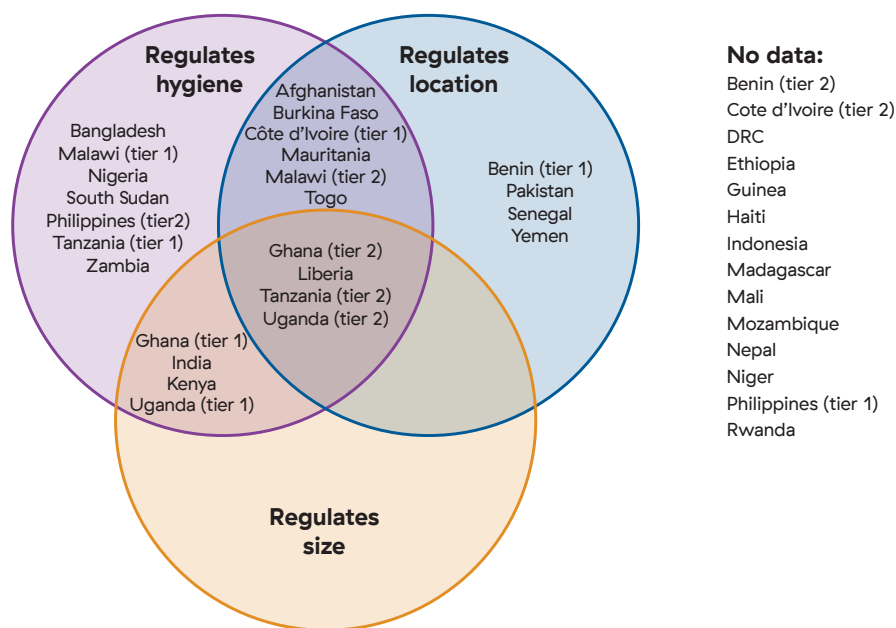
Regulates hygiene

Regulates location

Bangladesh
Malawi (tier 1)
Nigeria
South Sudan
Philippines (tier2)
Tanzania (tier 1)
Zambia

Afghanistan
Burkina Faso
Côte d'Ivoire (tier 1)
Mauritania
Malawi (tier 2)
Togo

Benin (tier 1)
Pakistan
Senegal
Yemen

Ghana (tier 2)
Liberia
Tanzania (tier 2)
Uganda (tier 2)

Ghana (tier 1)
India
Kenya
Uganda (tier 1)

Regulates size

No data:
Benin (tier 2)
Cote d'Ivoire (tier 2)
DRC
Ethiopia
Guinea
Haiti
Indonesia
Madagascar
Mali
Mozambique
Nepal
Niger
Philippines (tier 1)
Rwanda